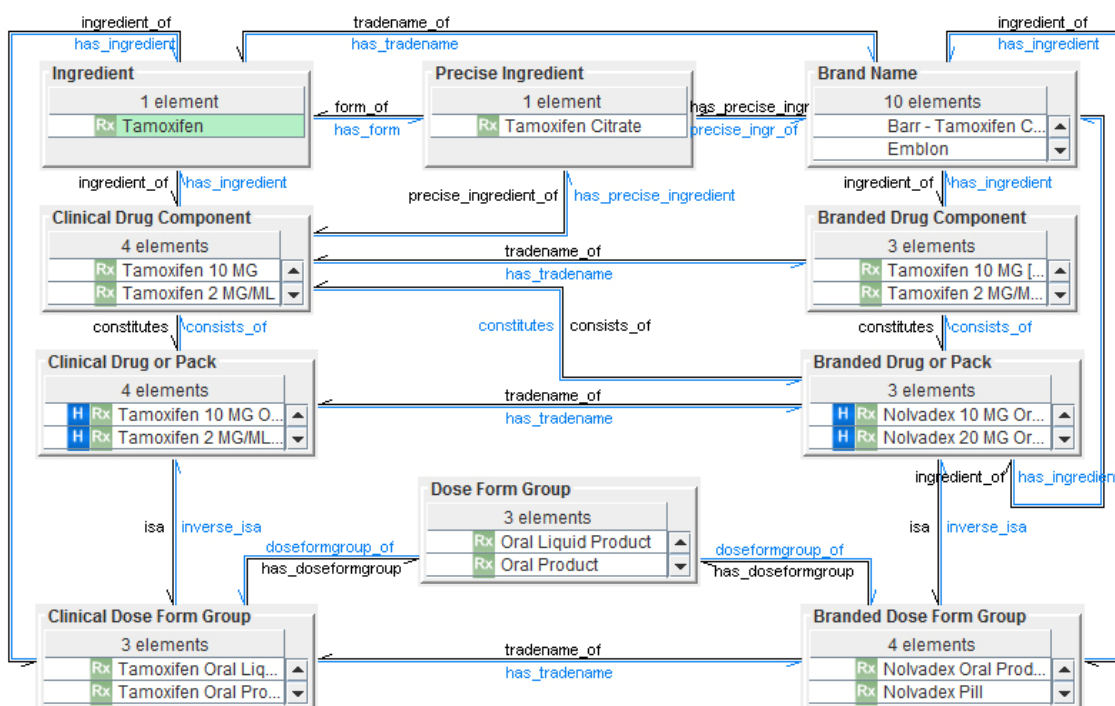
ingredient_of
has_ingredient
tradename_of
has_tradename
ingredient_of
has_ingredient

Ingredient
1 element
Rx Tamoxifen

form_of
has_form

Precise Ingredient
1 element
Rx Tamoxifen Citrate

has_precise_ingr
precise_ingr_of

Brand Name
10 elements
Barr - Tamoxifen C...
Emblon

ingredient_of
has_ingredient
precise_ingredient_of
has_precise_ingredient
ingredient_of
has_ingredient

Clinical Drug Component
4 elements
Rx Tamoxifen 10 MG
Rx Tamoxifen 2 MG/ML

tradename_of
has_tradename

Branded Drug Component
3 elements
Rx Tamoxifen 10 MG [...
Rx Tamoxifen 2 MG/M...

constitutes
consists_of
constitutes
consists_of
constitutes
consists_of

Clinical Drug or Pack
4 elements
H Rx Tamoxifen 10 MG O...
H Rx Tamoxifen 2 MG/ML...

tradename_of
has_tradename

Branded Drug or Pack
3 elements
H Rx Nolvadex 10 MG Or...
H Rx Nolvadex 20 MG Or...

ingredient_of
has_ingredient

isa
inverse_isa

Dose Form Group
3 elements
Rx Oral Liquid Product
Rx Oral Product

isa
inverse_isa

doseformgroup_of
has_doseformgroup
doseformgroup_of
has_doseformgroup

Clinical Dose Form Group
3 elements
Rx Tamoxifen Oral Liq...
Rx Tamoxifen Oral Pro...

tradename_of
has_tradename

Branded Dose Form Group
4 elements
Rx Nolvadex Oral Prod...
Rx Nolvadex Pill